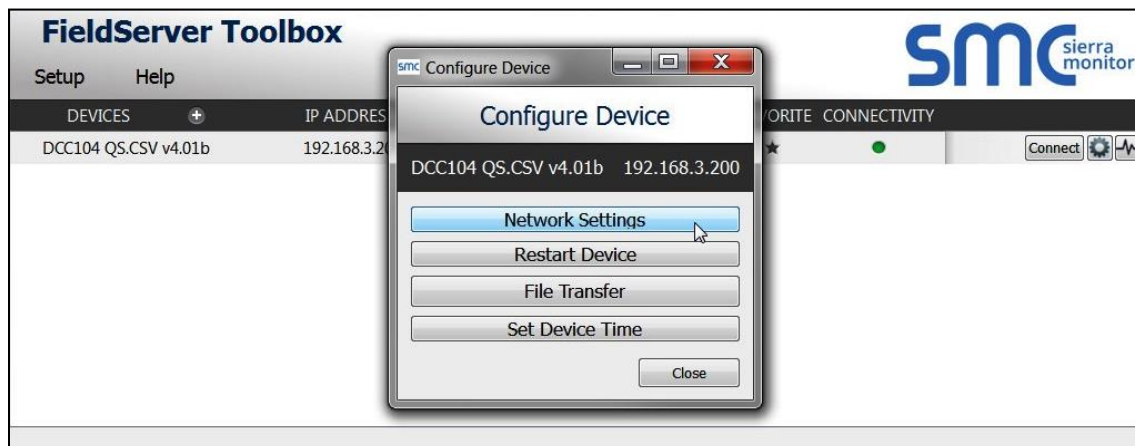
FieldServer Toolbox

Setup Help

smc sierra monitor

DEVICES IP ADDRES ORITE CONNECTIVITY

DCC104 QS.CSV v4.01b 192.168.3.2

Connect

smc Configure Device

Configure Device

DCC104 QS.CSV v4.01b 192.168.3.200

Network Settings

Restart Device

File Transfer

Set Device Time

Close